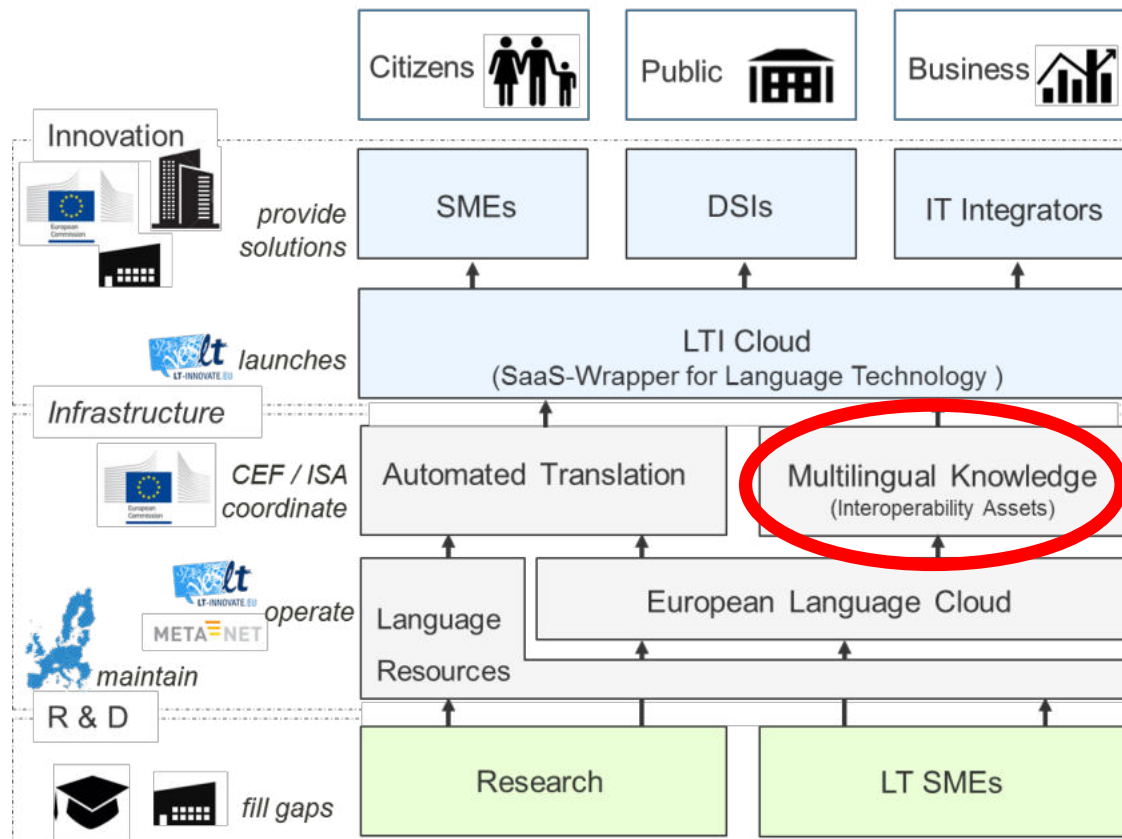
Citizens

Public

Business

Innovation

European Commission

provide solutions

SMEs

DSIs

IT Integrators

lt
LT-INNOVATE.EU

launches

LTI Cloud
(SaaS-Wrapper for Language Technology )

Infrastructure

European Commission

CEF / ISA coordinate

Automated Translation

Multilingual Knowledge
(Interoperability Assets)

lt
LT-INNOVATE.EU

META NET

operate

maintain

Language Resources

European Language Cloud

R & D

fill gaps

Research

LT SMEs